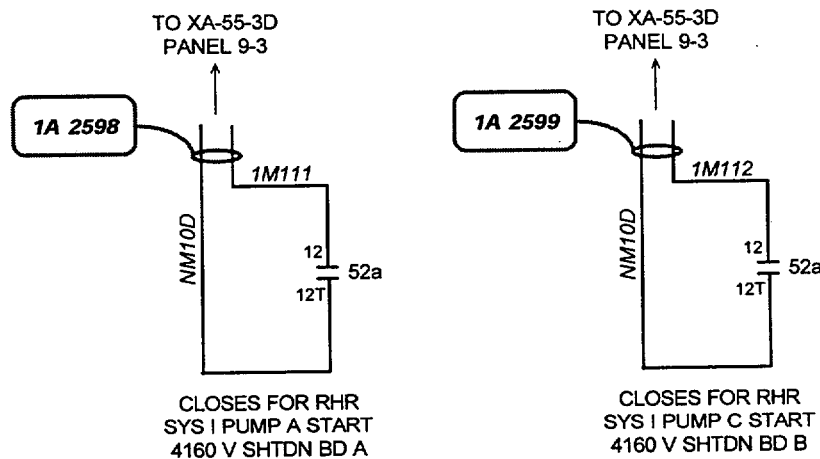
TO XA-55-3D
PANEL 9-3

1A 2598

1M111

NM10D

12

52a

12T

CLOSES FOR RHR
SYS I PUMP A START
4160 V SHTDN BD A

TO XA-55-3D
PANEL 9-3

1A 2599

1M112

NM10D

12

52a

12T

CLOSES FOR RHR
SYS I PUMP C START
4160 V SHTDN BD B